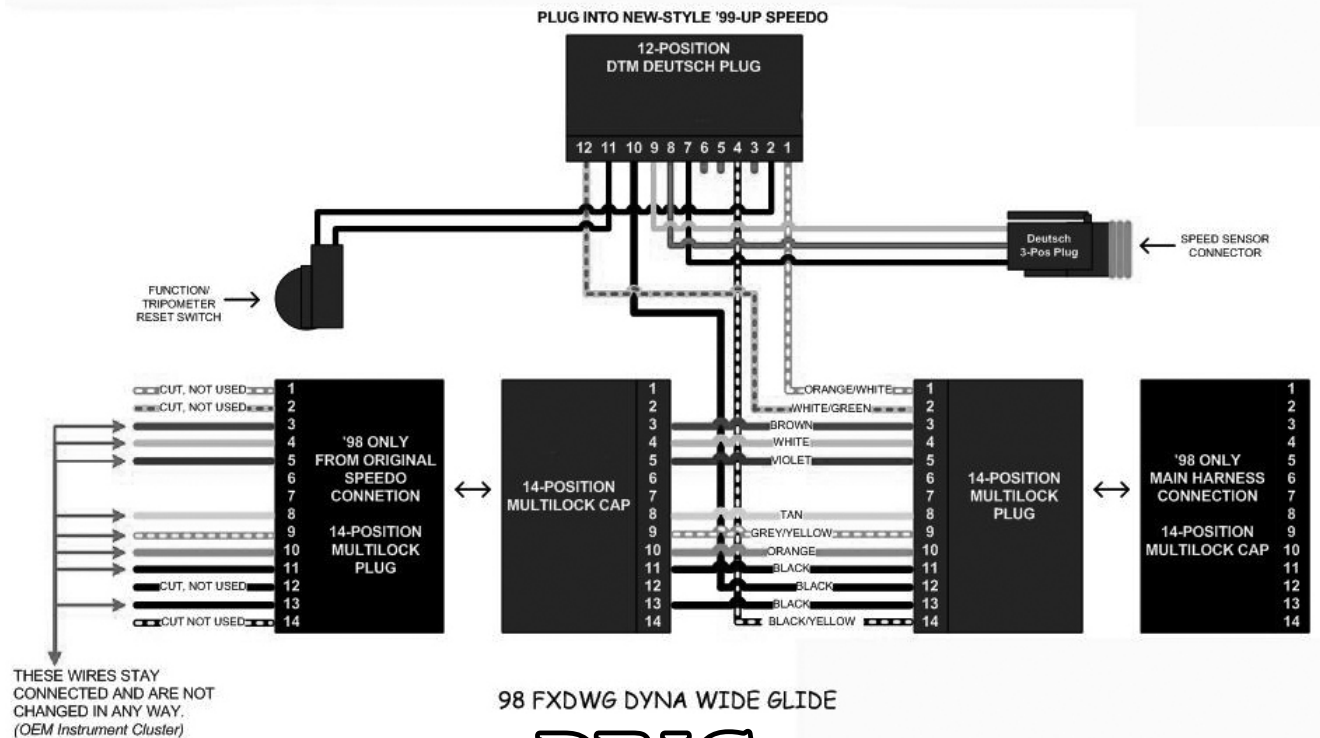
PLUG INTO NEW-STYLE '99-UP SPEEDO

12-POSITION
DTM DEUTSCH PLUG

12 11 10 9 8 7 6 5 4 3 2 1

Deutsch
3-Pos Plug

SPEED SENSOR
CONNECTOR

FUNCTION/
TRIPOMETER
RESET SWITCH

CUT, NOT USED 1
CUT, NOT USED 2
3
4
5
6
7
8
9
10
11
CUT, NOT USED 12
13
CUT NOT USED 14

'98 ONLY
FROM ORIGINAL
SPEEDO
CONNETION

14-POSITION
MULTILOCK
PLUG

14-POSITION
MULTILOCK CAP

1
2
3
4
5
6
7
8
9
10
11
12
13
14

ORANGE/WHITE
WHITE/GREEN
BROWN
WHITE
VIOLET
TAN
GREY/YELLOW
ORANGE
BLACK
BLACK
BLACK
BLACK/YELLOW

1
2
3
4
5
6
7
8
9
10
11
12
13
14

14-POSITION
MULTILOCK
PLUG

'98 ONLY
MAIN HARNESS
CONNECTION

14-POSITION
MULTILOCK CAP

1
2
3
4
5
6
7
8
9
10
11
12
13
14

THESE WIRES STAY
CONNECTED AND ARE NOT
CHANGED IN ANY WAY.
(OEM Instrument Cluster)

98 FXDWG DYNA WIDE GLIDE

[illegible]